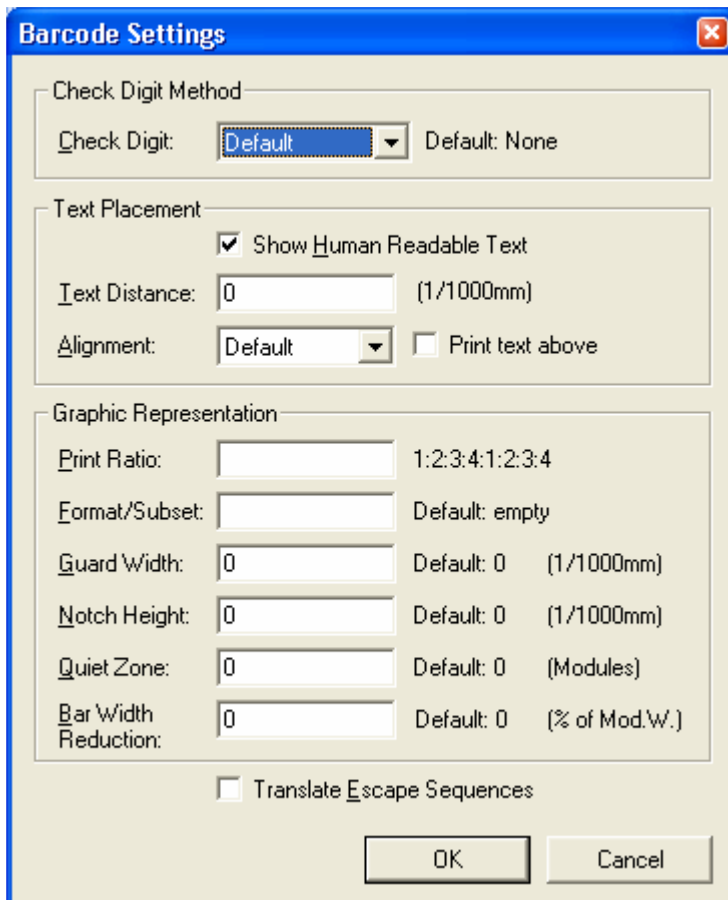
Barcode Settings

Check Digit Method

Check Digit: Default Default: None

Text Placement

Show Human Readable Text

Text Distance: 0 (1/1000mm)

Alignment: Default Print text above

Graphic Representation

Print Ratio: 1:2:3:4:1:2:3:4

Format/Subset: Default: empty

Guard Width: 0 Default: 0 (1/1000mm)

Notch Height: 0 Default: 0 (1/1000mm)

Quiet Zone: 0 Default: 0 (Modules)

Bar Width Reduction: 0 Default: 0 (% of Mod.W.)

Translate Escape Sequences

OK Cancel